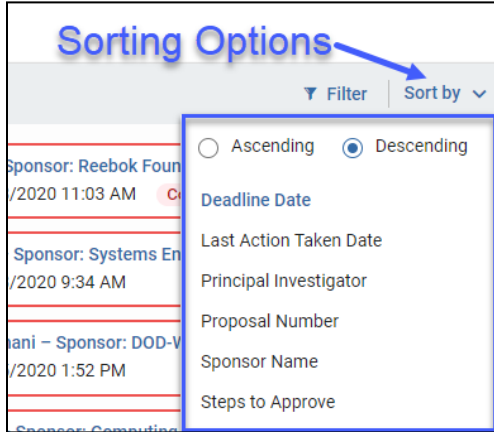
Sorting Options

Filter

Sort by

Sponsor: Reebok Foun

/2020 11:03 AM

Co

Sponsor: Systems En

/2020 9:34 AM

hani – Sponsor: DOD-W

/2020 1:52 PM

Sponsor: Computing

Ascending

Descending

Deadline Date

Last Action Taken Date

Principal Investigator

Proposal Number

Sponsor Name

Steps to Approve